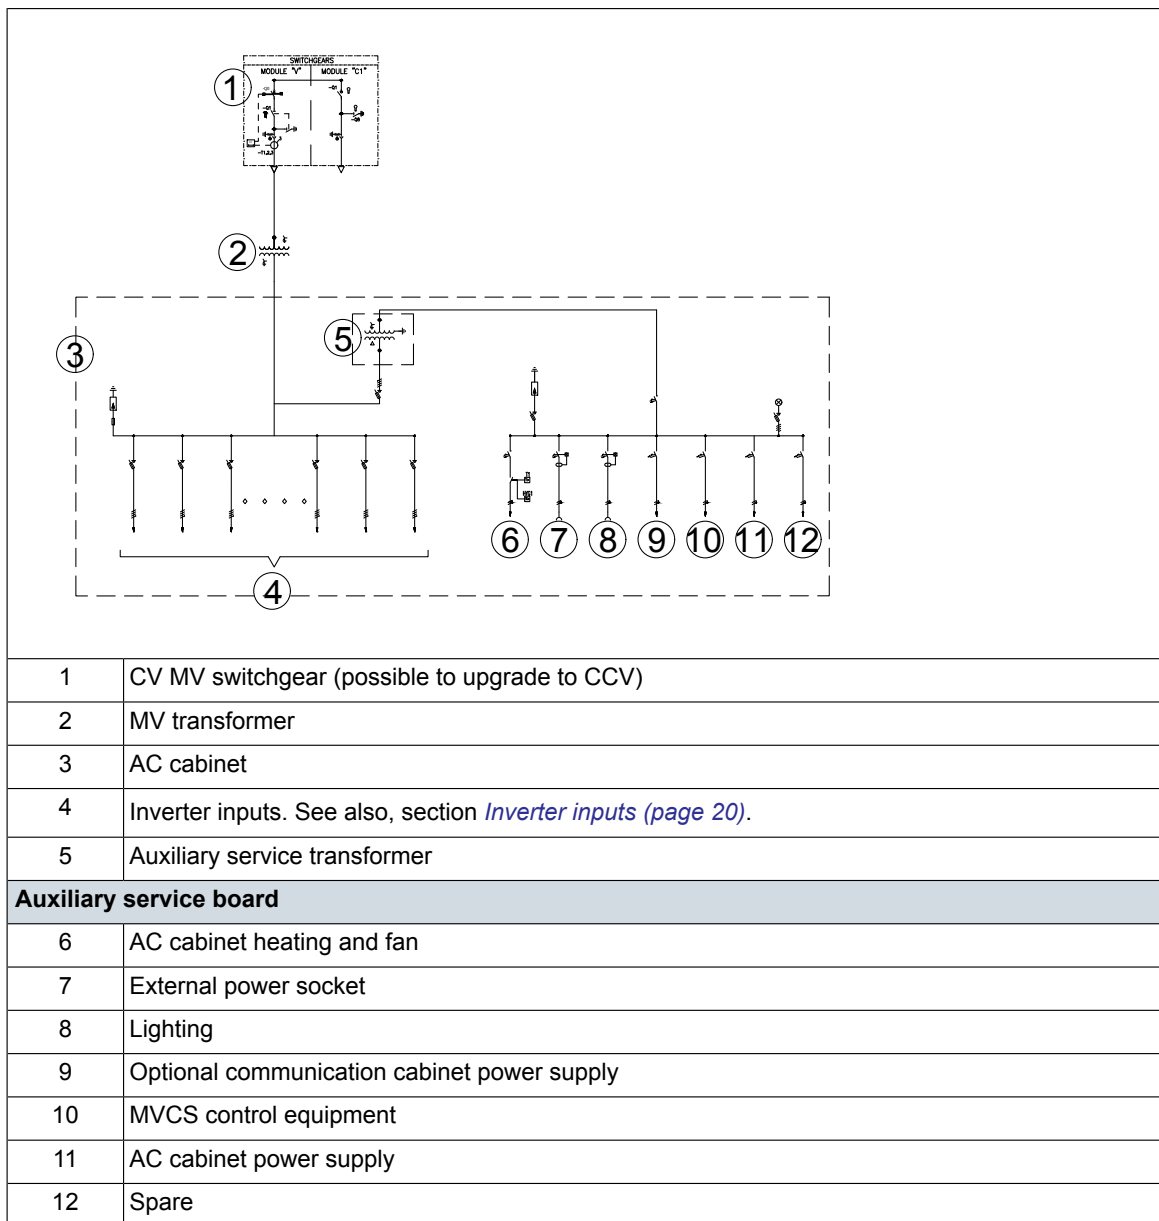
SWITCHGEARS
MODULE "V" MODULE "C1"

1
2
3
5
4
6 7 8 9 10 11 12

| | |
|---|---|
| 1 | CV MV switchgear (possible to upgrade to CCV) |
| 2 | MV transformer |
| 3 | AC cabinet |
| 4 | Inverter inputs. See also, section *Inverter inputs (page 20)*. |
| 5 | Auxiliary service transformer |
| **Auxiliary service board** | |
| 6 | AC cabinet heating and fan |
| 7 | External power socket |
| 8 | Lighting |
| 9 | Optional communication cabinet power supply |
| 10 | MVCS control equipment |
| 11 | AC cabinet power supply |
| 12 | Spare |